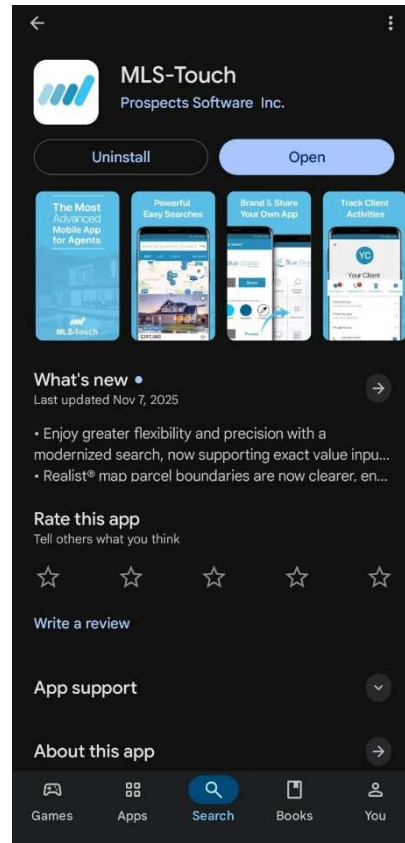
MLS-Touch
Prospects Software Inc.

Uninstall
Open

The Most Advanced Mobile App for Agents
MLS-Touch

Powerful Easy Searches

Brand & Share Your Own App

Track Client Activities
YC
Your Client

What's new •
Last updated Nov 7, 2025

• Enjoy greater flexibility and precision with a modernized search, now supporting exact value inpu...
• Realist® map parcel boundaries are now clearer, en...

Rate this app
Tell others what you think

Write a review

App support

About this app

Games
Apps
Search
Books
You